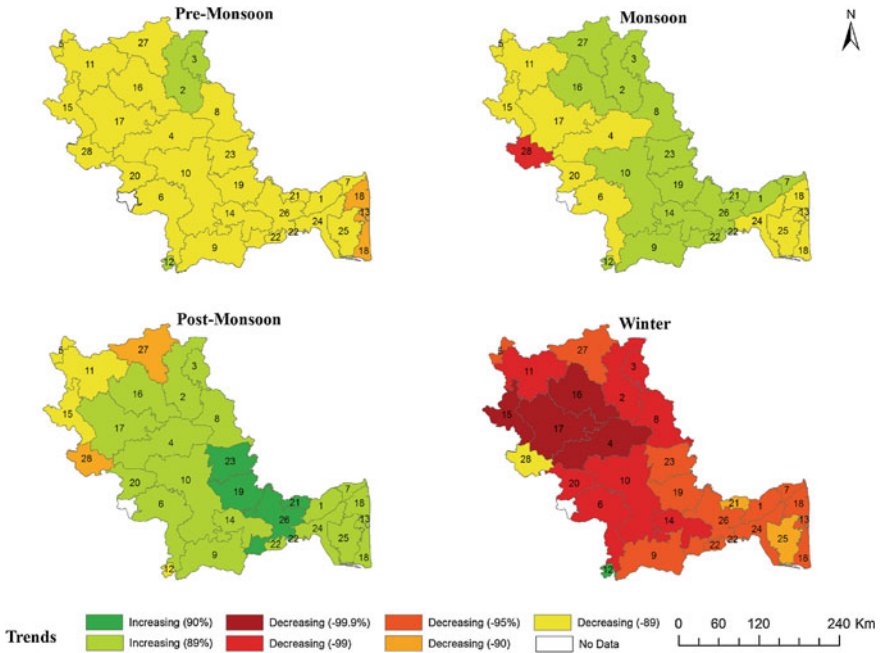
Pre-Monsoon

5 27 11 3 16 2 15 17 8 4 28 23 10 20 19 6 21 7 18 1 14 26 24 13 22 22 25 9 18 12

Monsoon

N

5 27 11 3 16 2 15 17 8 4 28 23 10 20 19 6 21 7 18 1 14 26 24 13 22 22 25 9 18 12

Post-Monsoon

5 27 11 3 16 2 15 17 8 4 28 23 10 20 19 6 21 7 18 1 14 26 24 13 22 22 25 9 18 12

Winter

5 27 11 3 16 2 15 17 8 4 28 23 10 20 19 6 21 7 18 1 14 26 24 13 22 22 25 9 18 12

Trends

Increasing (90%)
Increasing (89%)
Decreasing (-99.9%)
Decreasing (-99)
Decreasing (-95%)
Decreasing (-90)
Decreasing (-89)
No Data

0 60 120 240 Km